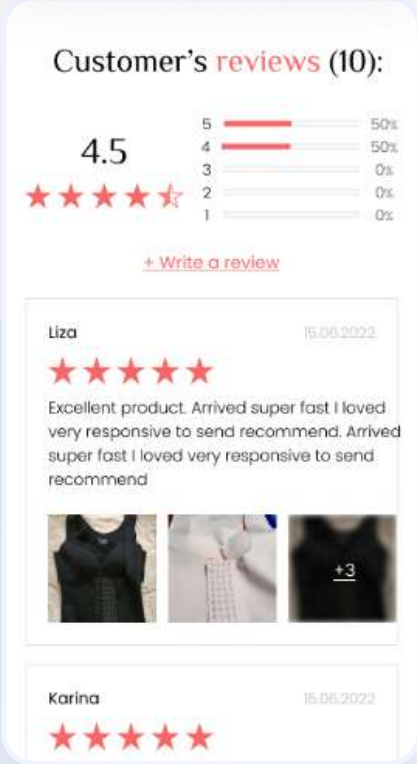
Customer's reviews (10):

4.5

| | |
|---|---|
| 5 | 50% |
| 4 | 50% |
| 3 | 0% |
| 2 | 0% |
| 1 | 0% |

+ Write a review

Liza
15.06.2022

Excellent product. Arrived super fast I loved very responsive to send recommend. Arrived super fast I loved very responsive to send recommend

+3

Karina
15.06.2022